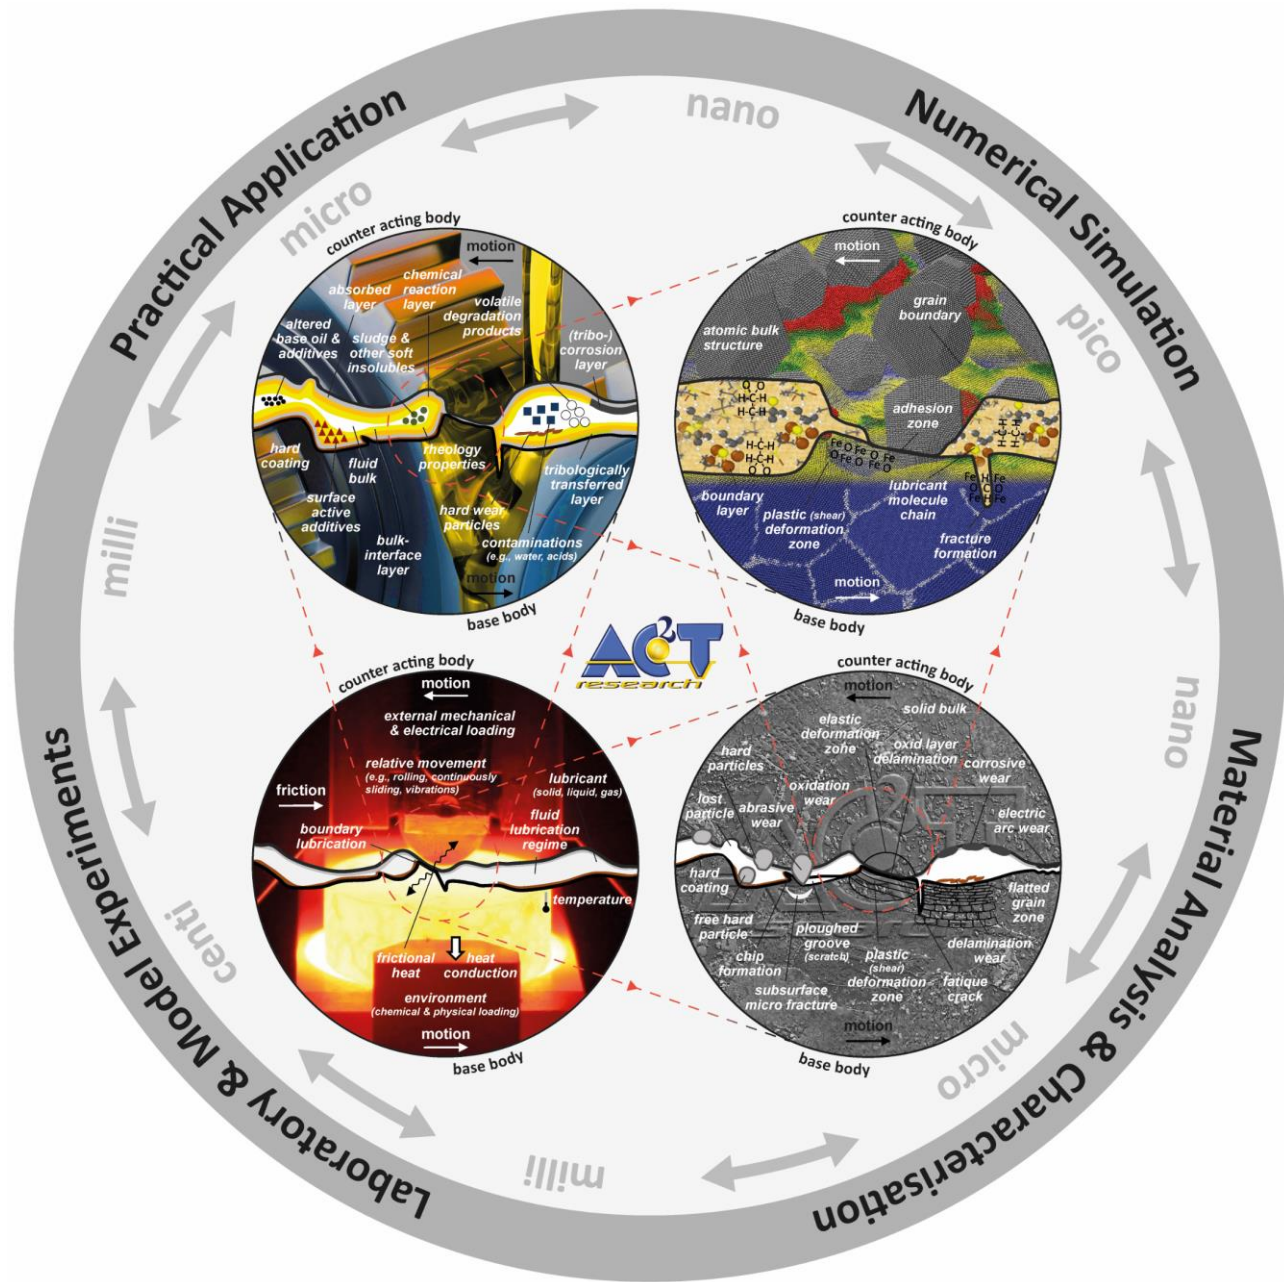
Practical Application

nano

Numerical Simulation

micro

pico

milli

nano

centi

micro

milli

Laboratory & Model Experiments

Material Analysis & Characterisation

counter acting body
motion
chemical reaction layer
absorbed layer
volatile degradation products
altered base oil & additives
sludge & other soft insolubles
(tribo-) corrosion layer
hard coating
fluid bulk
rheology properties
tribologically transferred layer
surface active additives
hard wear particles
bulk-interface layer
contaminations (e.g., water, acids)
motion
base body

counter acting body
motion
grain boundary
atomic bulk structure
adhesion zone
H-C-H
Fe O Fe O Fe
boundary layer
lubricant molecule chain
plastic (shear) deformation zone
fracture formation
motion
base body

$AC^2T$ research

counter acting body
motion
external mechanical & electrical loading
relative movement (e.g., rolling, continuously sliding, vibrations)
friction
lubricant (solid, liquid, gas)
boundary lubrication
fluid lubrication regime
temperature
frictional heat
heat conduction
environment (chemical & physical loading)
motion
base body

counter acting body
motion
solid bulk
elastic deformation zone
oxid layer delamination
corrosive wear
hard particles
oxidation wear
lost particle
abrasive wear
electric arc wear
hard coating
flatted grain zone
free hard particle
ploughed groove (scratch)
plastic (shear) deformation zone
delamination wear
chip formation
subsurface micro fracture
fatique crack
motion
base body